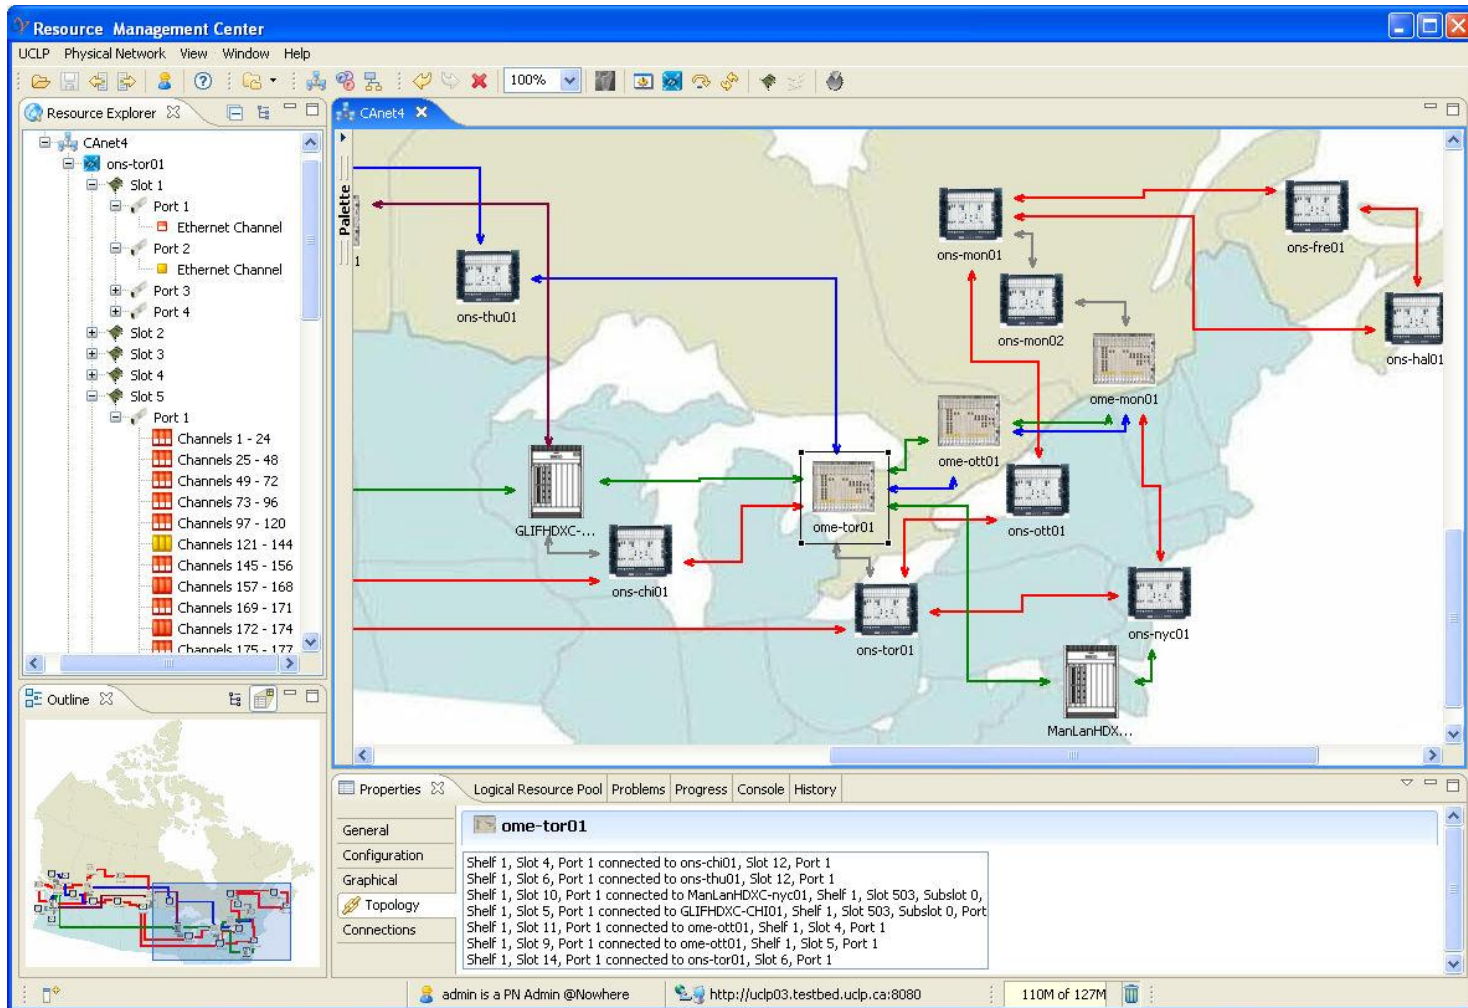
Resource Management Center

UCLP Physical Network View Window Help

100%

Resource Explorer

CAnet4
ons-tor01
Slot 1
Port 1
Ethernet Channel
Port 2
Ethernet Channel
Port 3
Port 4
Slot 2
Slot 3
Slot 4
Slot 5
Port 1
Channels 1 - 24
Channels 25 - 48
Channels 49 - 72
Channels 73 - 96
Channels 97 - 120
Channels 121 - 144
Channels 145 - 156
Channels 157 - 168
Channels 169 - 171
Channels 172 - 174
Channels 175 - 177

Outline

CAnet4

Palette

ons-thu01
ons-mon01
ons-fre01
ons-mon02
ons-hal01
ome-mon01
ome-ott01
GLIFHDXC-...
ome-tor01
ons-ott01
ons-chi01
ons-tor01
ons-nyc01
ManLanHDX...

Properties | Logical Resource Pool | Problems | Progress | Console | History

General
Configuration
Graphical
Topology
Connections

ome-tor01

Shelf 1, Slot 4, Port 1 connected to ons-chi01, Slot 12, Port 1
Shelf 1, Slot 6, Port 1 connected to ons-thu01, Slot 12, Port 1
Shelf 1, Slot 10, Port 1 connected to ManLanHDXC-nyc01, Shelf 1, Slot 503, Subslot 0,
Shelf 1, Slot 5, Port 1 connected to GLIFHDXC-CHI01, Shelf 1, Slot 503, Subslot 0, Port
Shelf 1, Slot 11, Port 1 connected to ome-ott01, Shelf 1, Slot 4, Port 1
Shelf 1, Slot 9, Port 1 connected to ome-ott01, Shelf 1, Slot 5, Port 1
Shelf 1, Slot 14, Port 1 connected to ons-tor01, Slot 6, Port 1

admin is a PN Admin @Nowhere
http://uclp03.testbed.uclp.ca:8080
110M of 127M